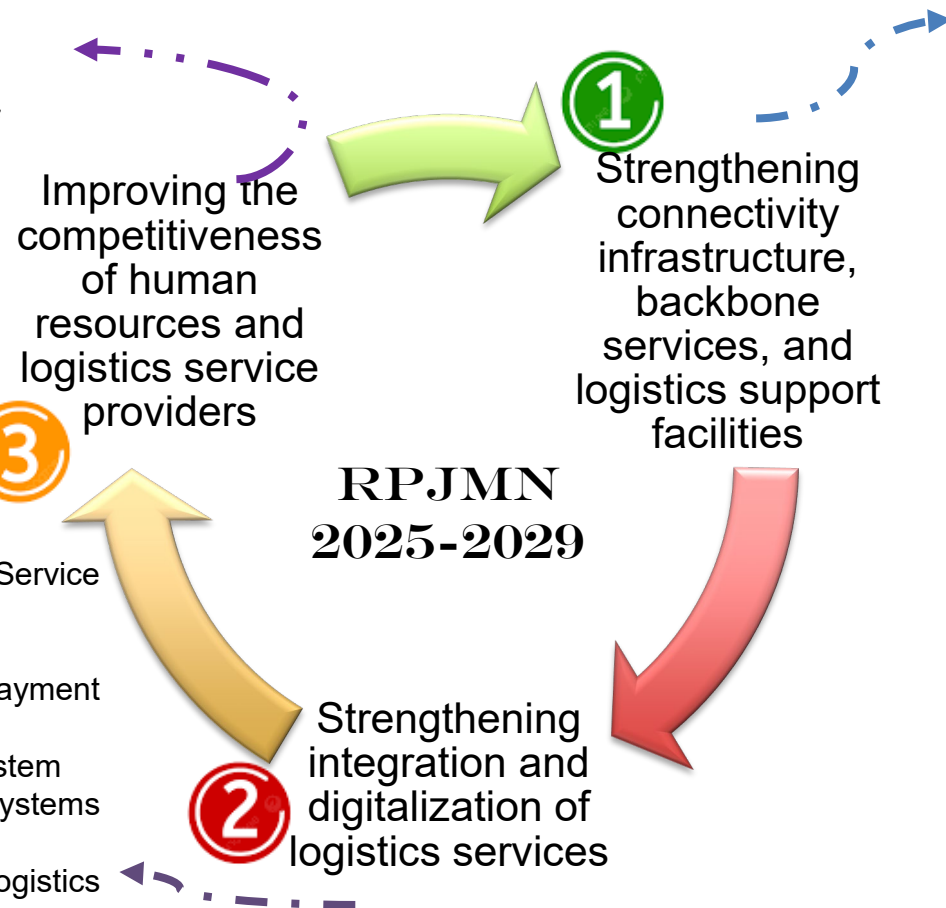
1

Strengthening connectivity infrastructure, backbone services, and logistics support facilities

Improving the competitiveness of human resources and logistics service providers

3

Service

ayment

stem
ystems

ogistics

RPJMN
2025-2029

2

Strengthening integration and digitalization of logistics services